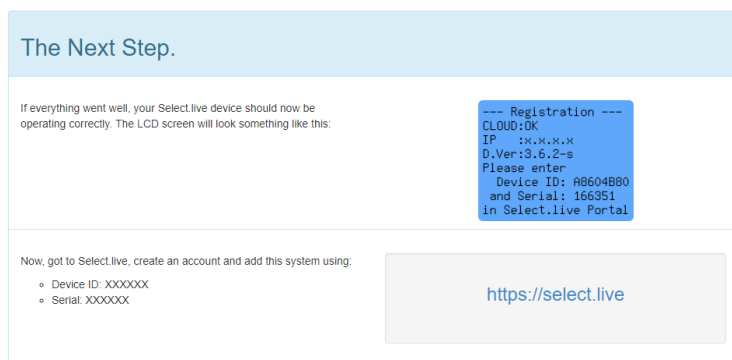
The Next Step.

If everything went well, your Select.live device should now be operating correctly. The LCD screen will look something like this:

--- Registration ---
CLOUD:OK
IP   :x.x.x.x
D.Ver:3.6.2-s
Please enter
  Device ID: A8604B80
 and Serial: 166351
in Select.live Portal

Now, got to Select.live, create an account and add this system using:

- Device ID: XXXXXX
- Serial: XXXXXX

https://select.live